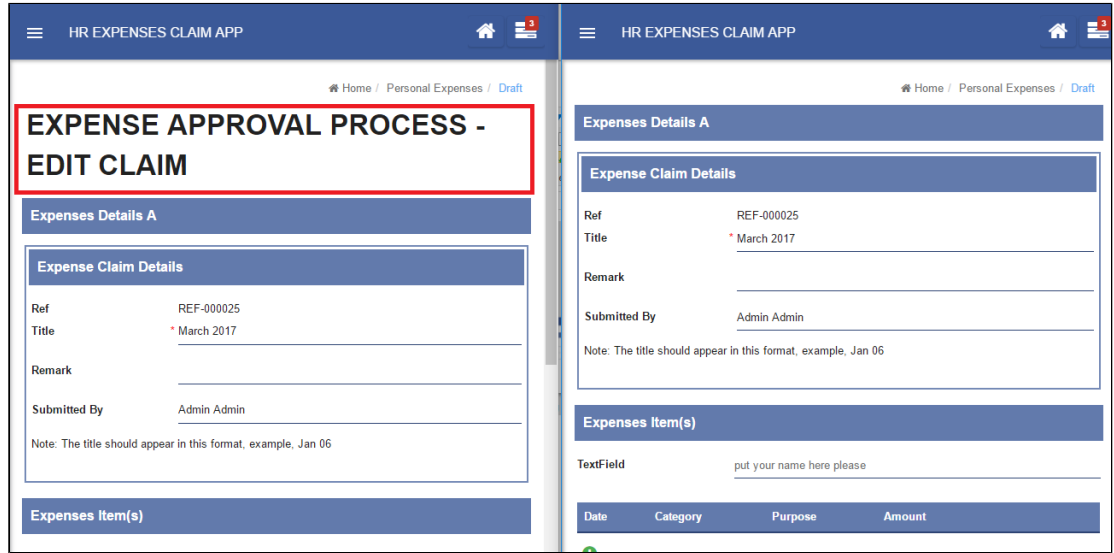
HR EXPENSES CLAIM APP

3

Home / Personal Expenses / Draft

EXPENSE APPROVAL PROCESS - EDIT CLAIM

Expenses Details A

Expense Claim Details

Ref REF-000025

Title * March 2017

Remark

Submitted By Admin Admin

Note: The title should appear in this format, example, Jan 06

Expenses Item(s)

HR EXPENSES CLAIM APP

3

Home / Personal Expenses / Draft

Expenses Details A

Expense Claim Details

Ref REF-000025

Title * March 2017

Remark

Submitted By Admin Admin

Note: The title should appear in this format, example, Jan 06

Expenses Item(s)

TextField put your name here please

| Date | Category | Purpose | Amount |
|---|---|---|---|